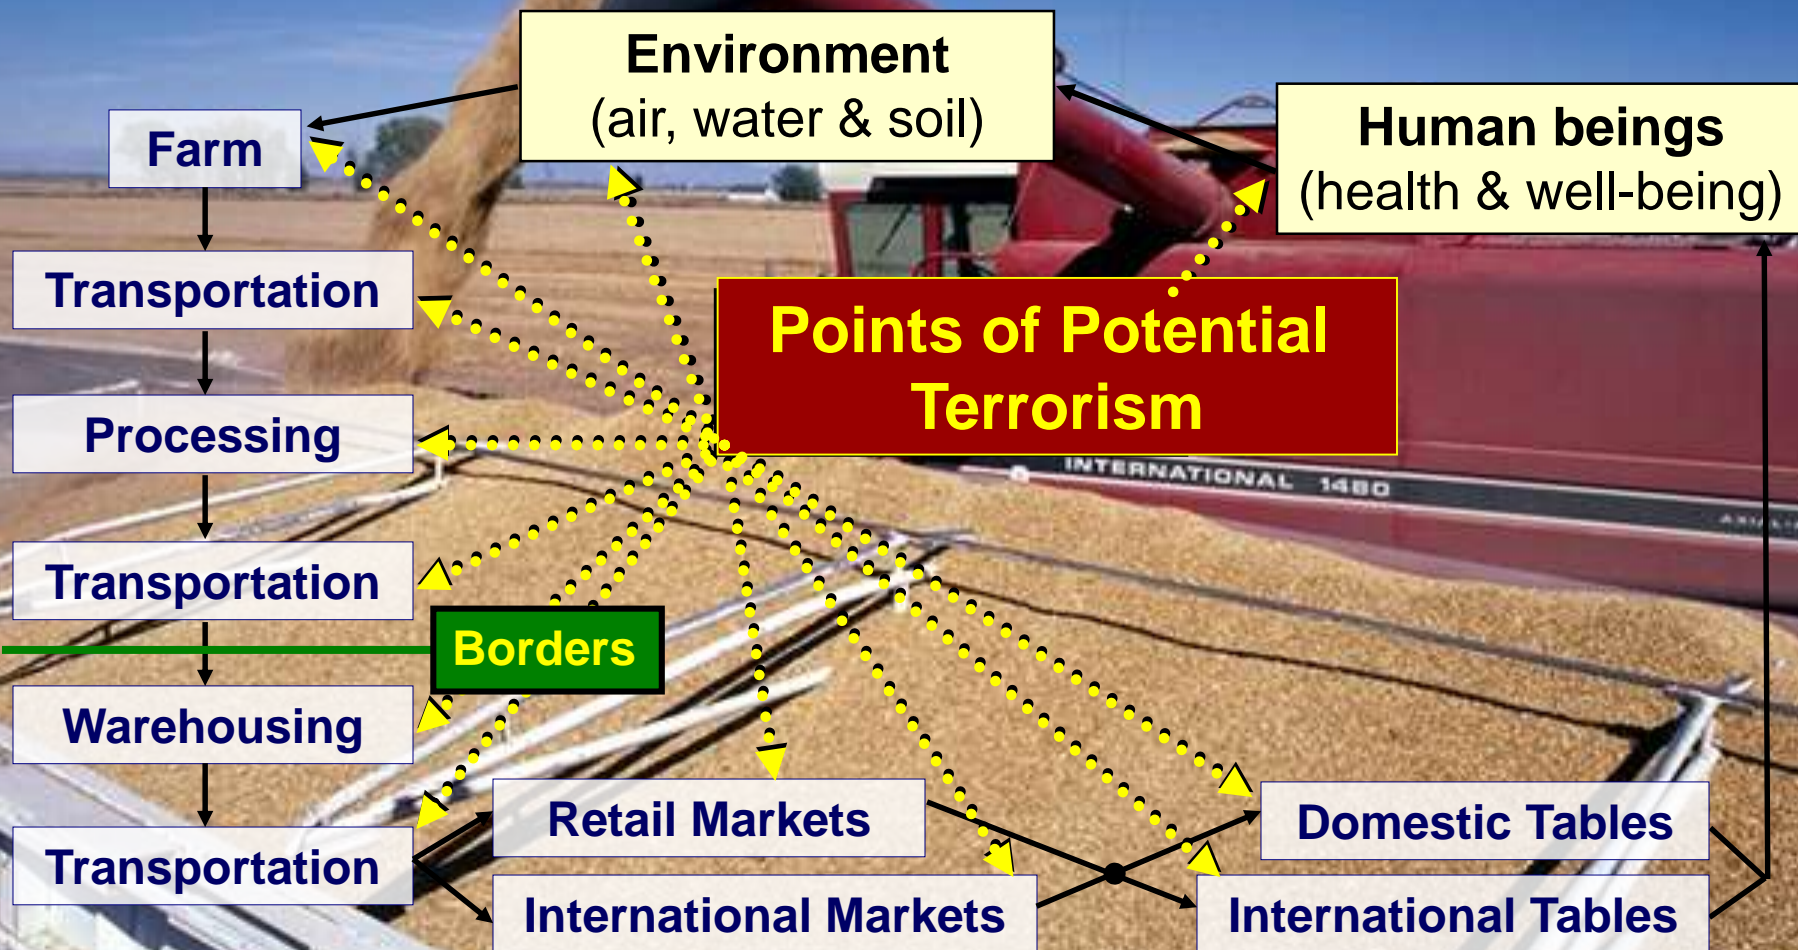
Environment
(air, water & soil)

Human beings
(health & well-being)

Farm

Transportation

Processing

Transportation

Borders

Warehousing

Transportation

Points of Potential Terrorism

INTERNATIONAL 1480

Retail Markets

International Markets

Domestic Tables

International Tables